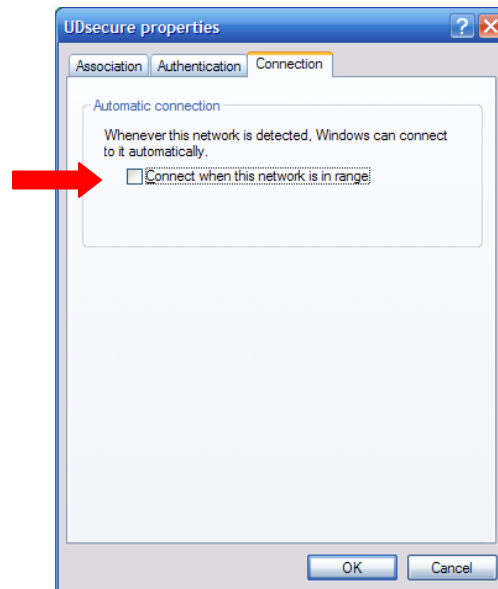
UDsecure properties

Association | Authentication | Connection

Automatic connection

Whenever this network is detected, Windows can connect to it automatically.

Connect when this network is in range

OK | Cancel